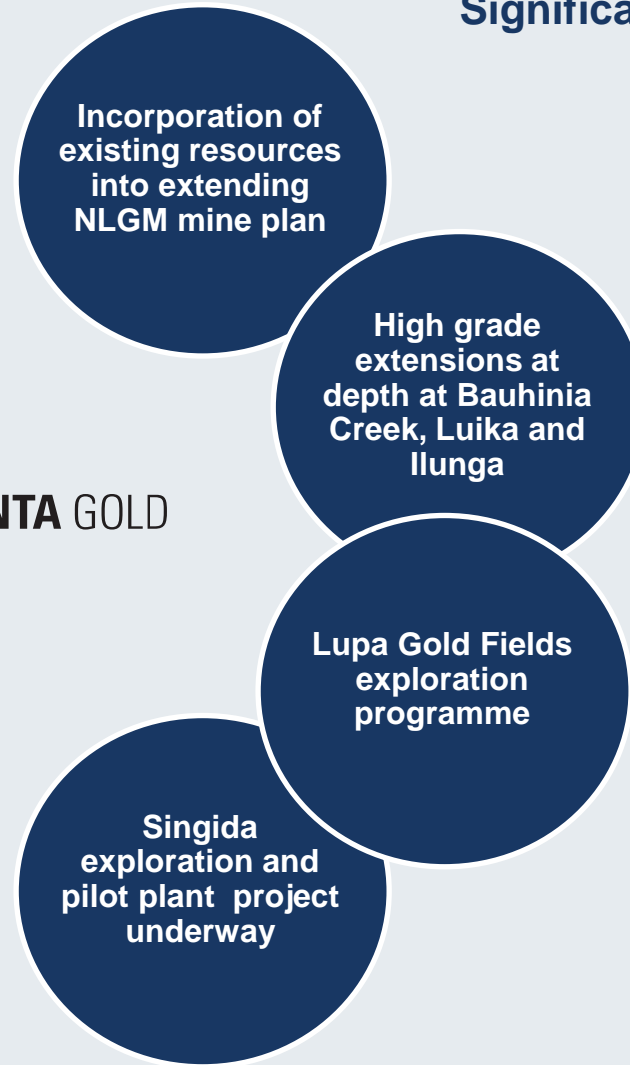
Significa

Incorporation of existing resources into extending NLGM mine plan

High grade extensions at depth at Bauhinia Creek, Luika and Ilunga

NTA GOLD

Lupa Gold Fields exploration programme

Singida exploration and pilot plant project underway